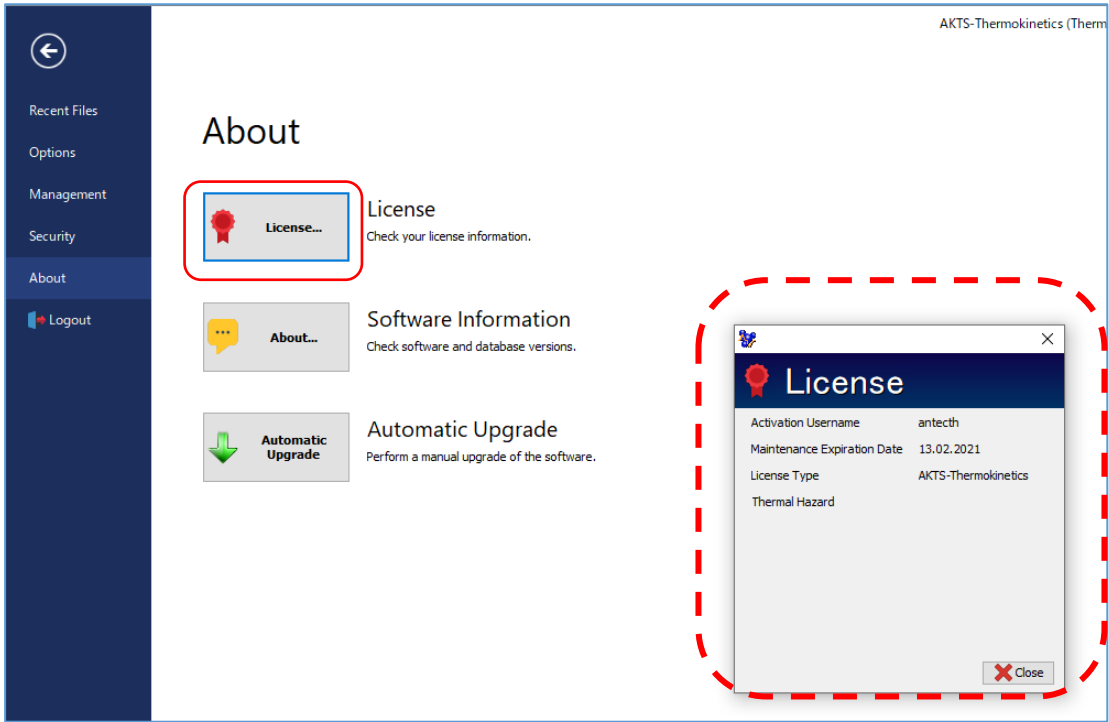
AKTS-Thermokinetics (Therm

Recent Files

Options

Management

Security

About

Logout

About

License...

License
Check your license information.

About...

Software Information
Check software and database versions.

Automatic Upgrade

Automatic Upgrade
Perform a manual upgrade of the software.

License

| | |
|---|---|
| Activation Username | antecth |
| Maintenance Expiration Date | 13.02.2021 |
| License Type | AKTS-Thermokinetics |
| Thermal Hazard | |

Close